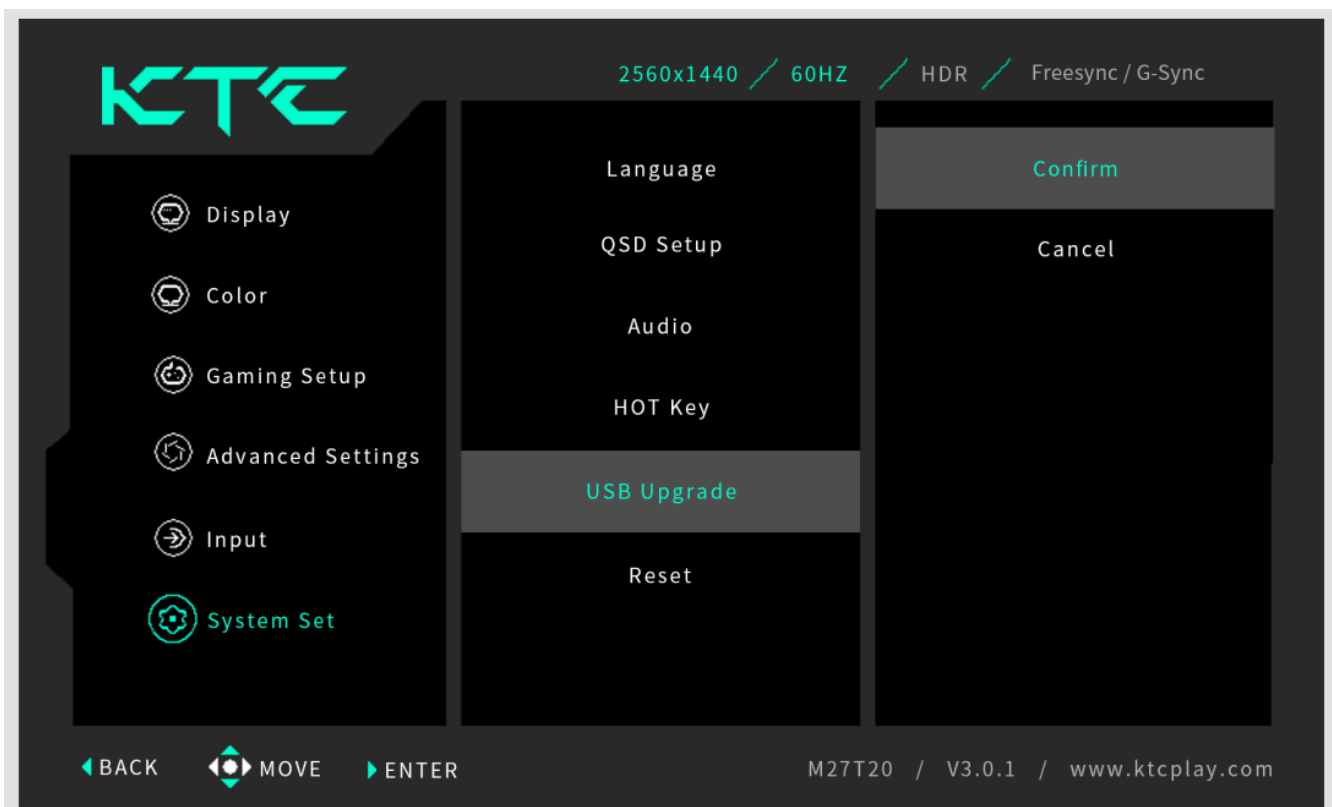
KTC

2560x1440 / 60HZ / HDR / Freesync / G-Sync

Display
Color
Gaming Setup
Advanced Settings
Input
System Set

Language
QSD Setup
Audio
HOT Key
USB Upgrade
Reset

Confirm
Cancel

BACK MOVE ENTER

M27T20 / V3.0.1 / www.ktcplay.com